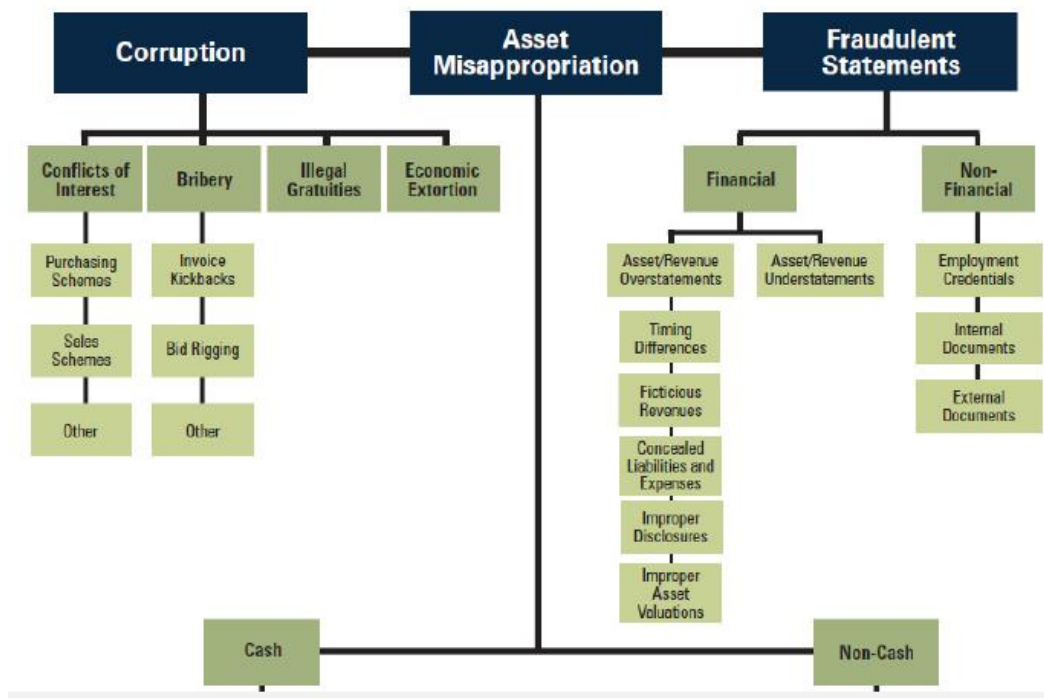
Corruption

Asset Misappropriation

Fraudulent Statements

Conflicts of Interest

Bribery

Illegal Gratuities

Economic Extortion

Purchasing Schemes

Sales Schemes

Other

Invoice Kickbacks

Bid Rigging

Other

Financial

Non-Financial

Asset/Revenue Overstatements

Asset/Revenue Understatements

Timing Differences

Ficticious Revenues

Concealed Liabilities and Expenses

Improper Disclosures

Improper Asset Valuations

Employment Credentials

Internal Documents

External Documents

Cash

Non-Cash